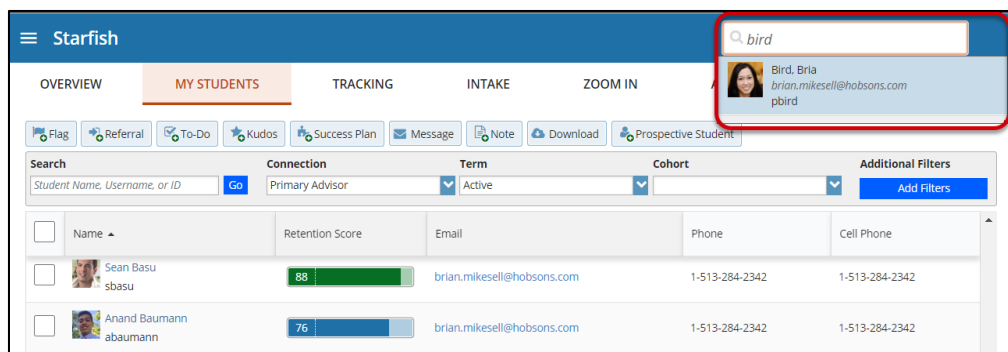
Starfish

bird

Bird, Bria
brian.mikesell@hobsons.com
pbird

OVERVIEW MY STUDENTS TRACKING INTAKE ZOOM IN A

Flag Referral To-Do Kudos Success Plan Message Note Download Prospective Student

Search
Student Name, Username, or ID Go

Connection
Primary Advisor

Term
Active

Cohort

Additional Filters
Add Filters

| | Name ▲ | Retention Score | Email | Phone | Cell Phone |
|---|---|---|---|---|---|
| | Sean Basu sbasu | 88 | brian.mikesell@hobsons.com | 1-513-284-2342 | 1-513-284-2342 |
| | Anand Baumann abaumann | 76 | brian.mikesell@hobsons.com | 1-513-284-2342 | 1-513-284-2342 |